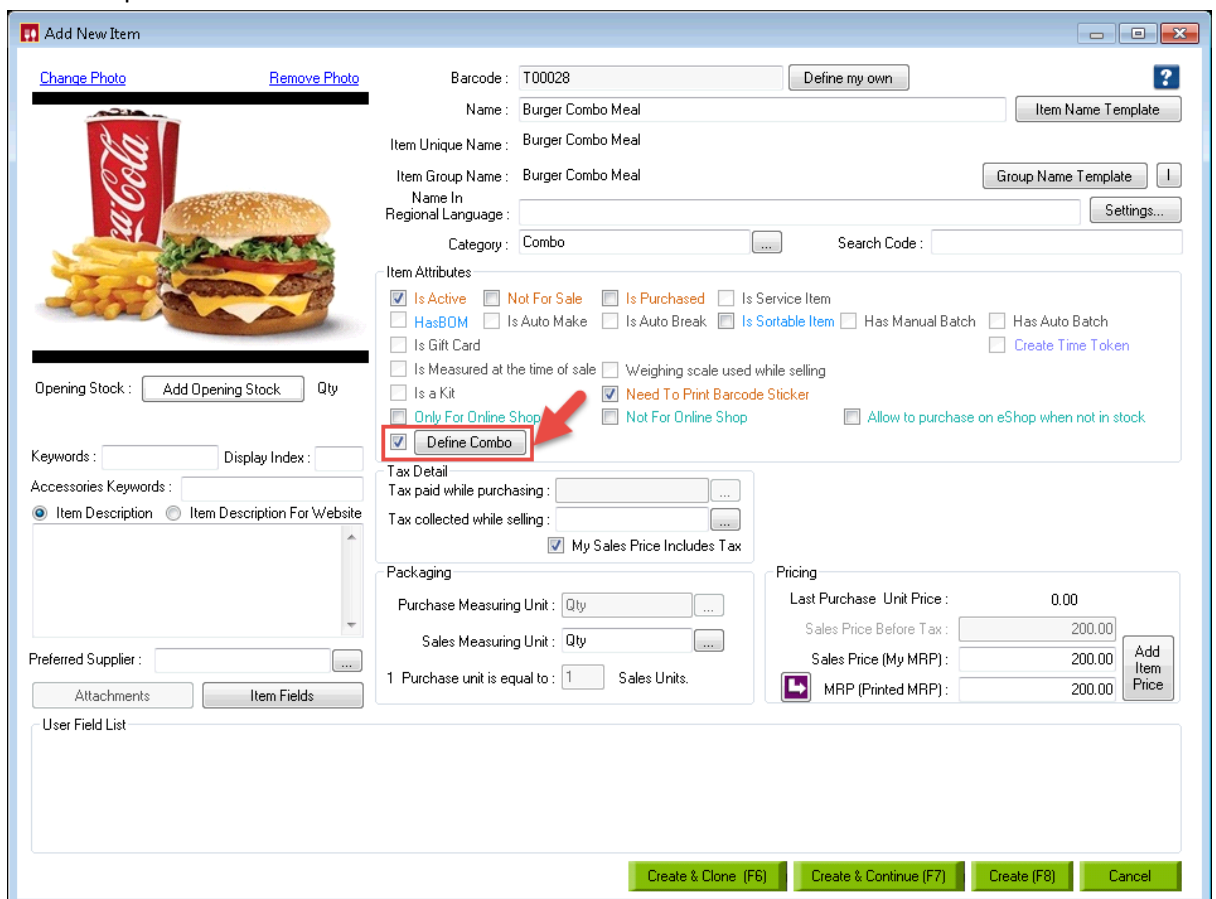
Add New Item

Change Photo
Remove Photo

Barcode : T00028
Define my own
?
Name : Burger Combo Meal
Item Name Template
Item Unique Name : Burger Combo Meal
Item Group Name : Burger Combo Meal
Group Name Template
I
Name In Regional Language :
Settings...
Category : Combo
...
Search Code :

Item Attributes
Is Active
Not For Sale
Is Purchased
Is Service Item
HasBOM
Is Auto Make
Is Auto Break
Is Sortable Item
Has Manual Batch
Has Auto Batch
Is Gift Card
Create Time Token
Is Measured at the time of sale
Weighing scale used while selling
Is a Kit
Need To Print Barcode Sticker
Only For Online Shop
Not For Online Shop
Allow to purchase on eShop when not in stock
Define Combo

Opening Stock :
Add Opening Stock
Qty

Keywords :
Display Index :
Accessories Keywords :
Item Description
Item Description For Website

Tax Detail
Tax paid while purchasing :
...
Tax collected while selling :
...
My Sales Price Includes Tax

Packaging
Purchase Measuring Unit : Qty
...
Sales Measuring Unit : Qty
...
1 Purchase unit is equal to : 1 Sales Units.

Pricing
Last Purchase Unit Price : 0.00
Sales Price Before Tax : 200.00
Sales Price (My MRP) : 200.00
MRP (Printed MRP) : 200.00
Add Item Price

Preferred Supplier :
...
Attachments
Item Fields

User Field List

Create & Clone (F6)
Create & Continue (F7)
Create (F8)
Cancel